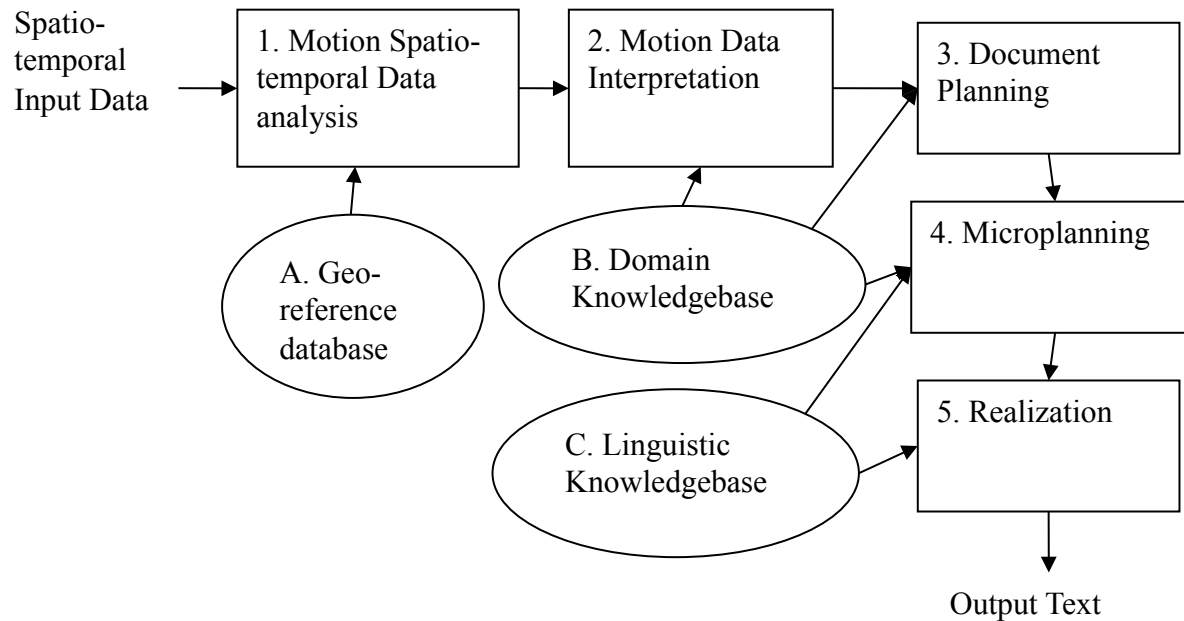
Spatio-temporal Input Data

1. Motion Spatio-temporal Data analysis

2. Motion Data Interpretation

3. Document Planning

A. Geo-reference database

B. Domain Knowledgebase

4. Microplanning

C. Linguistic Knowledgebase

5. Realization

Output Text